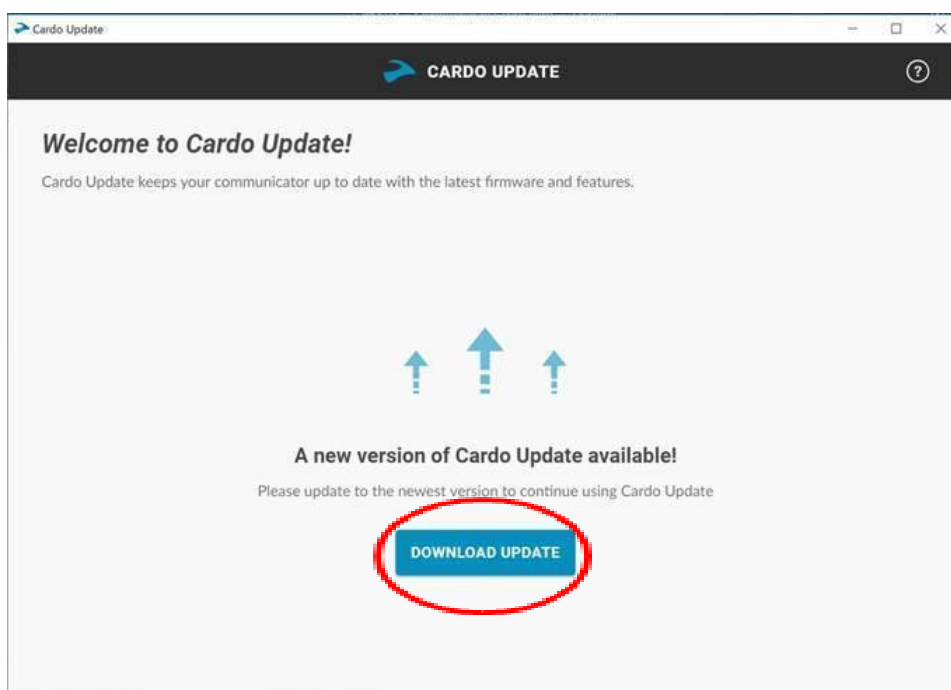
Cardo Update

CARDO UPDATE

?

Welcome to Cardo Update!

Cardo Update keeps your communicator up to date with the latest firmware and features.

A new version of Cardo Update available!

Please update to the newest version to continue using Cardo Update

DOWNLOAD UPDATE